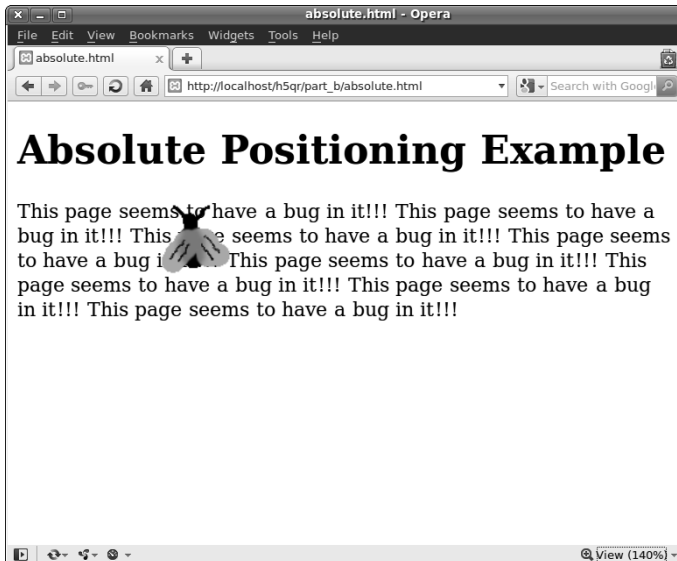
absolute.html - Opera

File Edit View Bookmarks Widgets Tools Help

absolute.html

http://localhost/h5qr/part_b/absolute.html

Search with Google

# Absolute Positioning Example

This page seems to have a bug in it!!! This page seems to have a bug in it!!! This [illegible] seems to have a bug in it!!! This page seems to have a bug i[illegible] This page seems to have a bug in it!!! This page seems to have a bug in it!!! This page seems to have a bug in it!!! This page seems to have a bug in it!!!

View (140%)